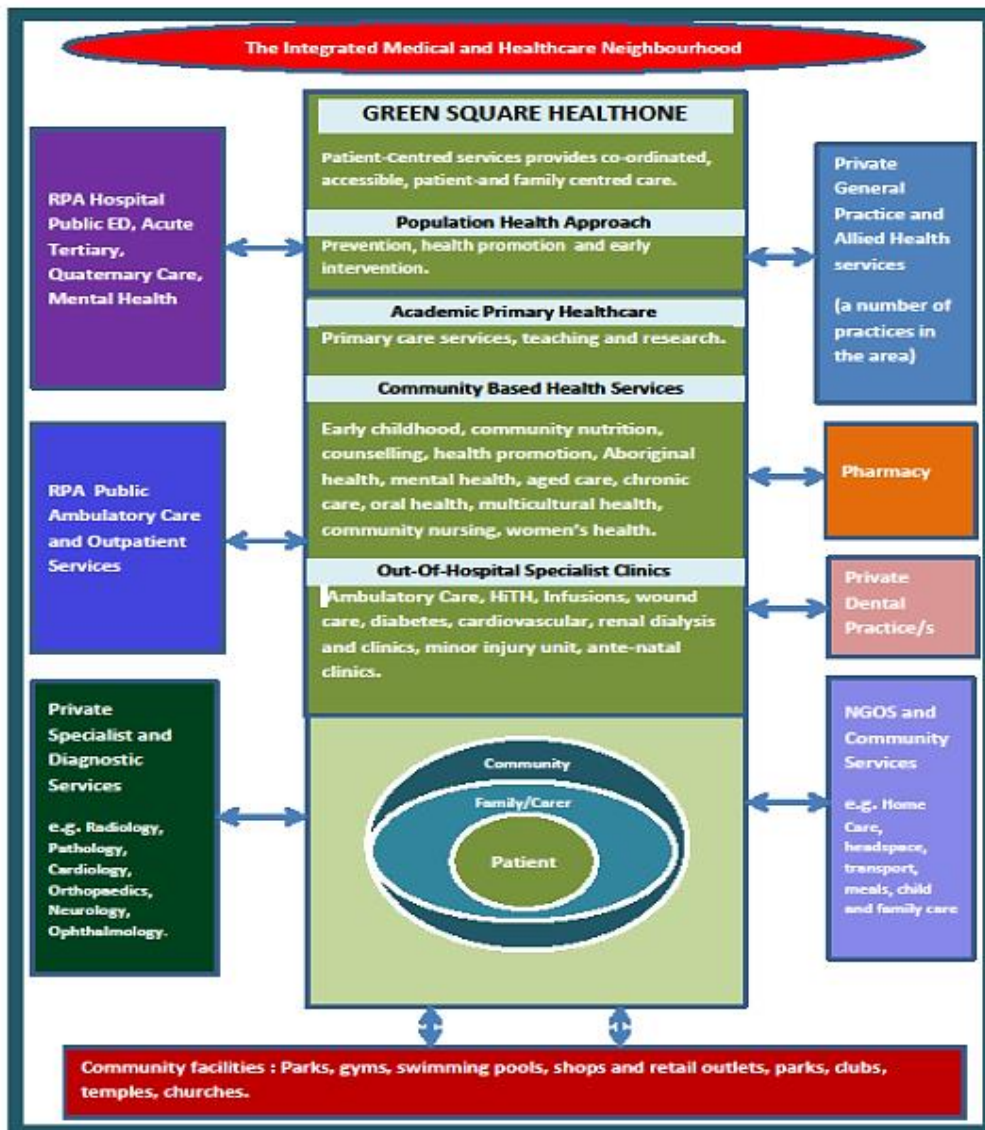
The Integrated Medical and Healthcare Neighbourhood

GREEN SQUARE HEALTHONE

Patient-Centred services provides co-ordinated, accessible, patient-and family centred care.

Population Health Approach

Prevention, health promotion and early intervention.

Academic Primary Healthcare

Primary care services, teaching and research.

Community Based Health Services

Early childhood, community nutrition, counselling, health promotion, Aboriginal health, mental health, aged care, chronic care, oral health, multicultural health, community nursing, women's health.

Out-Of-Hospital Specialist Clinics

Ambulatory Care, HiTH, Infusions, wound care, diabetes, cardiovascular, renal dialysis and clinics, minor injury unit, ante-natal clinics.

Community

Family/Carer

Patient

RPA Hospital Public ED, Acute Tertiary, Quaternary Care, Mental Health

RPA Public Ambulatory Care and Outpatient Services

Private Specialist and Diagnostic Services

e.g. Radiology, Pathology, Cardiology, Orthopaedics, Neurology, Ophthalmology.

Private General Practice and Allied Health services

(a number of practices in the area)

Pharmacy

Private Dental Practice/s

NGOS and Community Services

e.g. Home Care, headspace, transport, meals, child and family care

Community facilities : Parks, gyms, swimming pools, shops and retail outlets, parks, clubs, temples, churches.